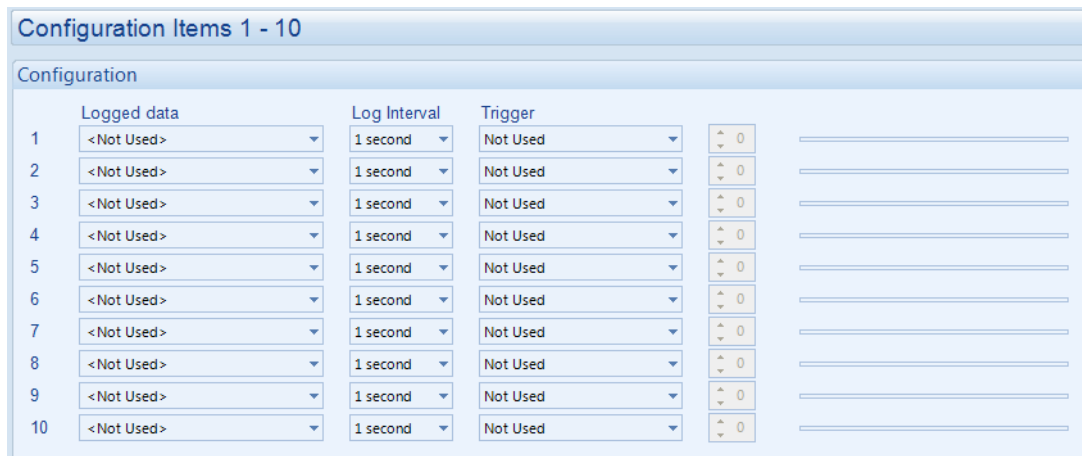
Configuration Items 1 - 10

Configuration

|  | Logged data | Log Interval | Trigger |  |
|---|---|---|---|---|
| 1 | <Not Used> | 1 second | Not Used | 0 |
| 2 | <Not Used> | 1 second | Not Used | 0 |
| 3 | <Not Used> | 1 second | Not Used | 0 |
| 4 | <Not Used> | 1 second | Not Used | 0 |
| 5 | <Not Used> | 1 second | Not Used | 0 |
| 6 | <Not Used> | 1 second | Not Used | 0 |
| 7 | <Not Used> | 1 second | Not Used | 0 |
| 8 | <Not Used> | 1 second | Not Used | 0 |
| 9 | <Not Used> | 1 second | Not Used | 0 |
| 10 | <Not Used> | 1 second | Not Used | 0 |